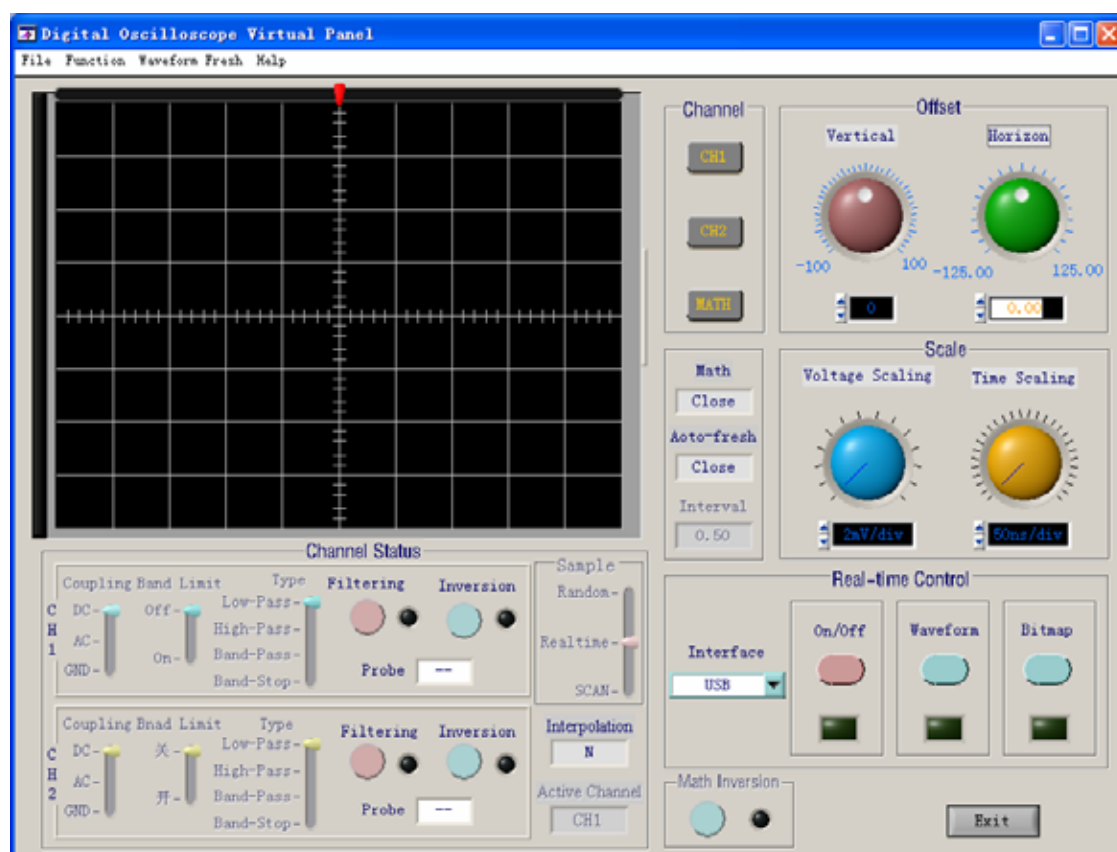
Digital Oscilloscope Virtual Panel

File Function Waveform Fresh Help

Channel

CH1

CH2

MATH

Offset

Vertical

Horizon

-100 100

-125.00 125.00

0

0.00

Math

Close

Aoto-fresh

Close

Interval

0.50

Scale

Voltage Scaling

Time Scaling

2mV/div

50ns/div

Channel Status

CH1

Coupling Band Limit Type

DC-
AC-
GND-

Off-
On-

Low-Pass-
High-Pass-
Band-Pass-
Band-Stop-

Filtering

Inversion

Probe --

Sample

Random-
Realtime-
SCAN-

CH2

Coupling Bnad Limit Type

DC-
AC-
GND-

关-
开-

Low-Pass-
High-Pass-
Band-Pass-
Band-Stop-

Filtering

Inversion

Probe --

Interpolation

N

Active Channel

CH1

Real-time Control

Interface

USB

On/Off

Waveform

Bitmap

Math Inversion

Exit